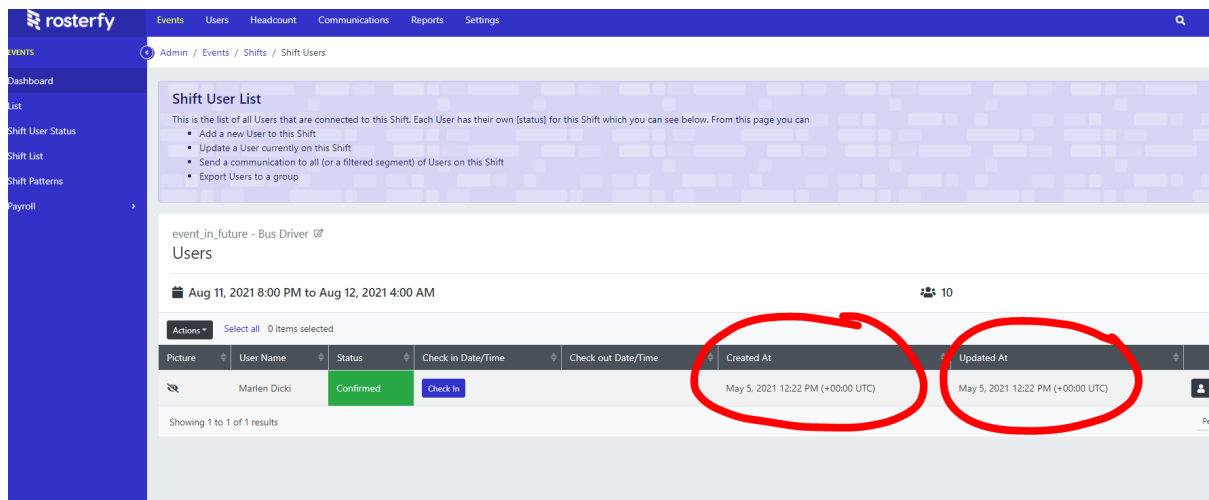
rosterfy

Events Users Headcount Communications Reports Settings

EVENTS

Dashboard
List
Shift User Status
Shift List
Shift Patterns
Payroll

Admin / Events / Shifts / Shift Users

Shift User List

This is the list of all Users that are connected to this Shift. Each User has their own (status) for this Shift which you can see below. From this page you can

- Add a new User to this Shift
- Update a User currently on this Shift
- Send a communication to all (or a filtered segment) of Users on this Shift
- Export Users to a group

event_in_future - Bus Driver

Users

Aug 11, 2021 8:00 PM to Aug 12, 2021 4:00 AM

10

Actions Select all 0 items selected

| Picture | User Name | Status | Check in Date/Time | Check out Date/Time | Created At | Updated At |
|---|---|---|---|---|---|---|
| | Marlen Dicki | Confirmed | Check In | | May 5, 2021 12:22 PM (+00:00 UTC) | May 5, 2021 12:22 PM (+00:00 UTC) |

Showing 1 to 1 of 1 results